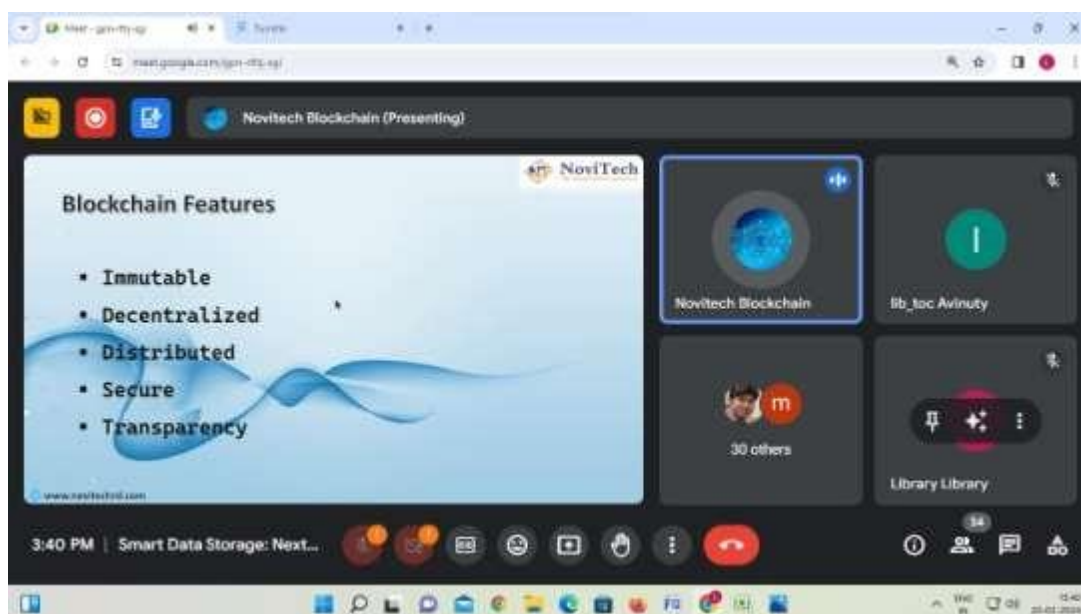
Meet - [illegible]

meet.google.com/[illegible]

Novitech Blockchain (Presenting)

NoviTech

Blockchain Features

- Immutable
- Decentralized
- Distributed
- Secure
- Transparency

www.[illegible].com

Novitech Blockchain

I

lib_toc Avinuty

m

30 others

Library Library

3:40 PM | Smart Data Storage: Next...

34